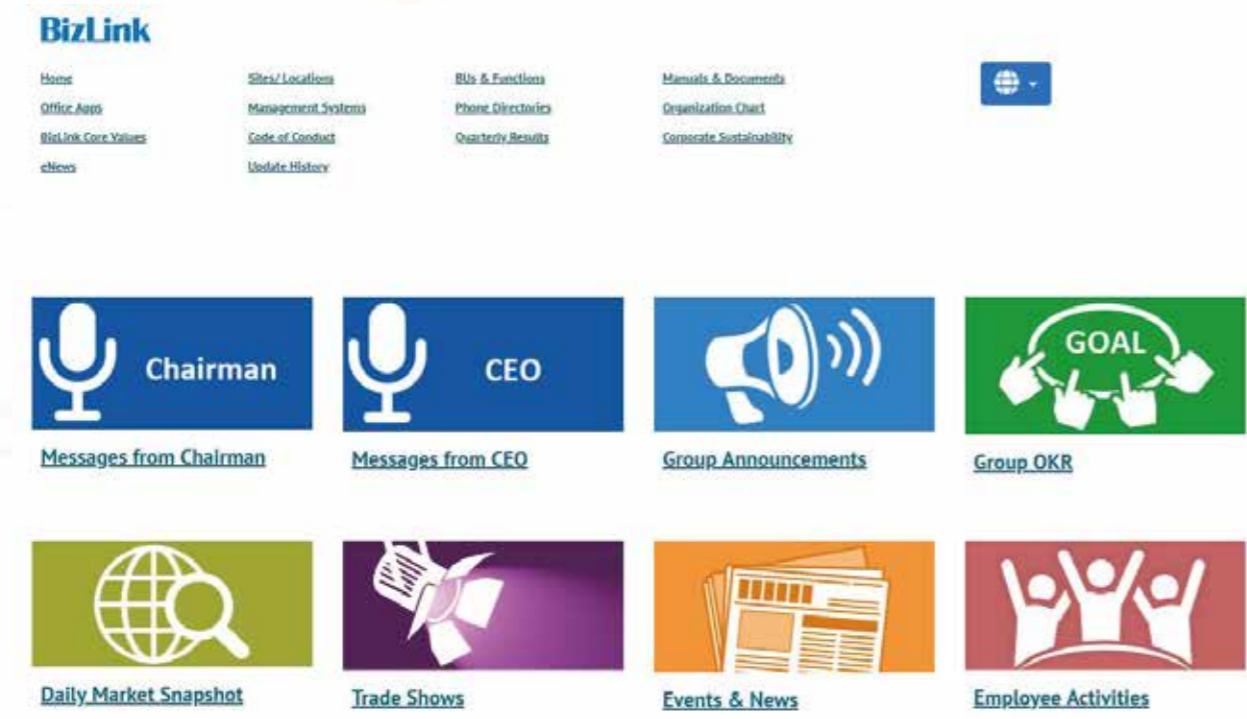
BizLink

Home
Office Apps
BizLink Core Values
eNews

Sites/ Locations
Management Systems
Code of Conduct
Update History

BUs & Functions
Phone Directories
Quarterly Results

Manuals & Documents
Organization Chart
Corporate Sustainability

Chairman
Messages from Chairman

CEO
Messages from CEO

Group Announcements

GOAL
Group OKR

Daily Market Snapshot

Trade Shows

Events & News

Employee Activities